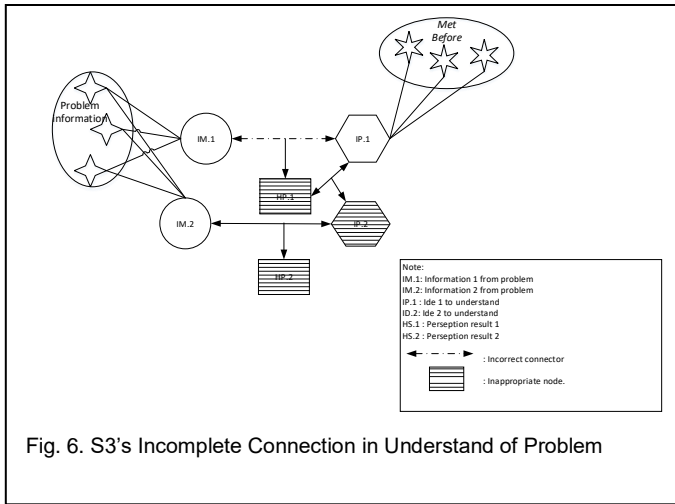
Met Before

Problem information

IM.1

IP.1

HP.1

IM.2

IP.2

HP.2

Note:
IM.1: Information 1 from problem
IM.2: Information 2 from problem
IP.1 : Ide 1 to understand
ID.2: Ide 2 to understand
HS.1 : Perseption result 1
HS.2 : Perseption result 2
: Incorrect connector
: Inappropriate node.

Fig. 6. S3's Incomplete Connection in Understand of Problem